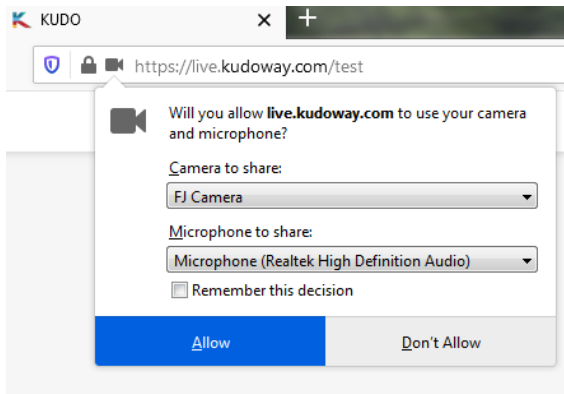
KUDO

https://live.kudoway.com/test

Will you allow live.kudoway.com to use your camera and microphone?

Camera to share:

FJ Camera

Microphone to share:

Microphone (Realtek High Definition Audio)

Remember this decision

Allow

Don't Allow